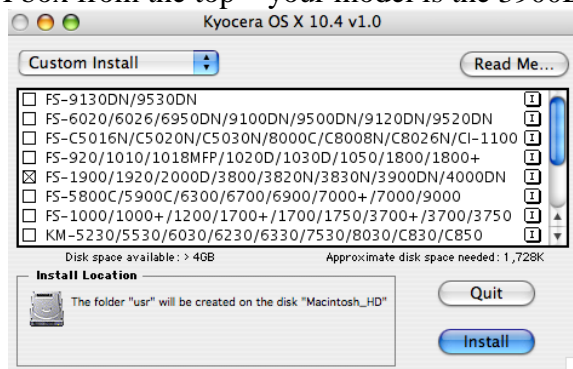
Kyocera OS X 10.4 v1.0

Custom Install

Read Me...

FS-9130DN/9530DN
FS-6020/6026/6950DN/9100DN/9500DN/9120DN/9520DN
FS-C5016N/C5020N/C5030N/8000C/C8008N/C8026N/CI-1100
FS-920/1010/1018MFP/1020D/1030D/1050/1800/1800+
FS-1900/1920/2000D/3800/3820N/3830N/3900DN/4000DN
FS-5800C/5900C/6300/6700/6900/7000+/7000/9000
FS-1000/1000+/1200/1700+/1700/1750/3700+/3700/3750
KM-5230/5530/6030/6230/7530/8030/C830/C850

Disk space available: > 4GB

Approximate disk space needed: 1,728K

Install Location

The folder "usr" will be created on the disk "Macintosh_HD"

Quit

Install